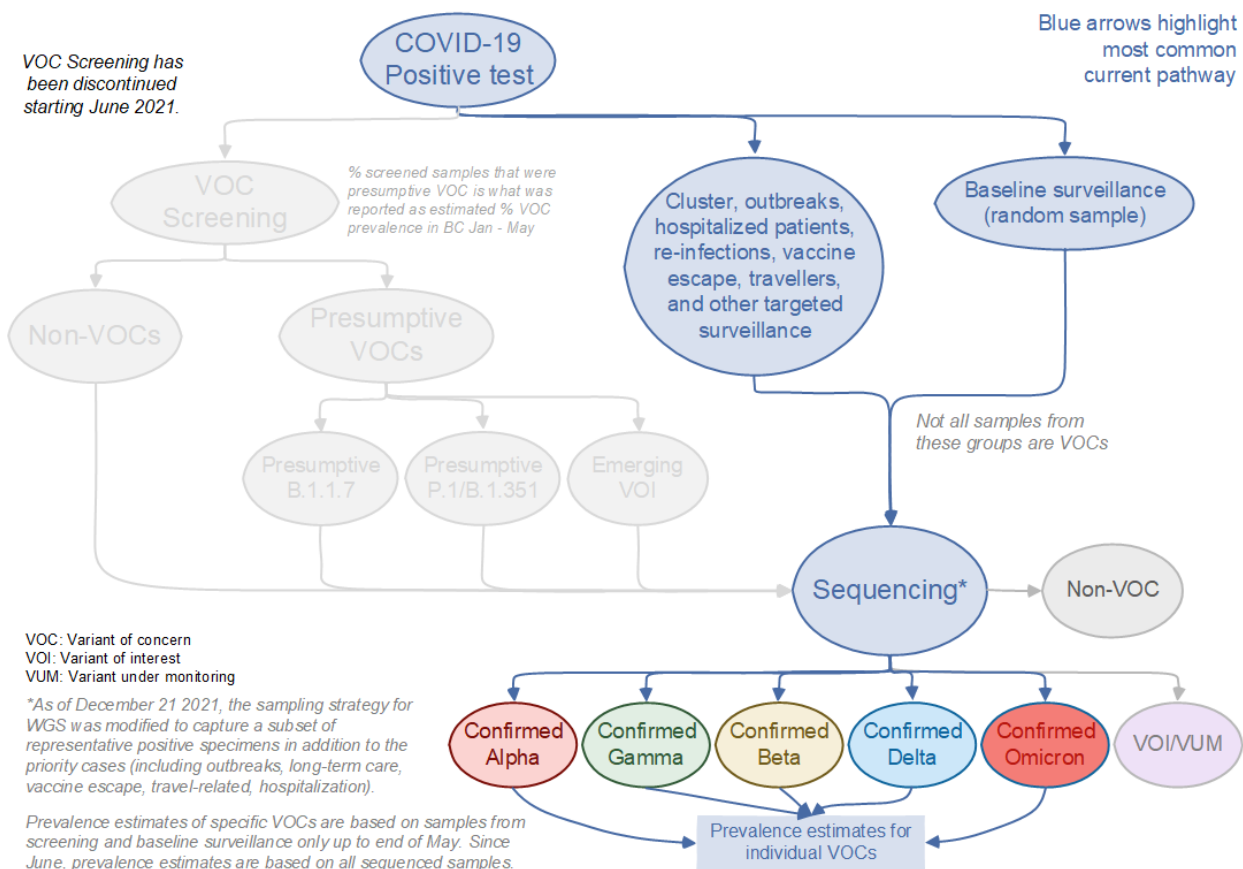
VOC Screening has been discontinued starting June 2021.

COVID-19 Positive test

Blue arrows highlight most common current pathway

VOC Screening

% screened samples that were presumptive VOC is what was reported as estimated % VOC prevalence in BC Jan - May

Cluster, outbreaks, hospitalized patients, re-infections, vaccine escape, travellers, and other targeted surveillance

Baseline surveillance (random sample)

Non-VOCs

Presumptive VOCs

Not all samples from these groups are VOCs

Presumptive B.1.1.7

Presumptive P.1/B.1.351

Emerging VOI

Sequencing*

Non-VOC

VOC: Variant of concern
VOI: Variant of interest
VUM: Variant under monitoring

*As of December 21 2021, the sampling strategy for WGS was modified to capture a subset of representative positive specimens in addition to the priority cases (including outbreaks, long-term care, vaccine escape, travel-related, hospitalization).

Confirmed Alpha

Confirmed Gamma

Confirmed Beta

Confirmed Delta

Confirmed Omicron

VOI/VUM

Prevalence estimates of specific VOCs are based on samples from screening and baseline surveillance only up to end of May. Since June, prevalence estimates are based on all sequenced samples.

Prevalence estimates for individual VOCs